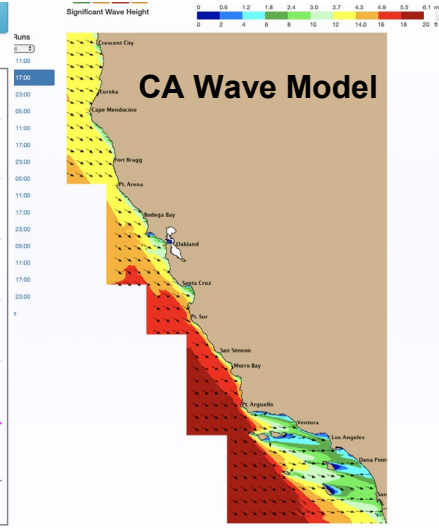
Significant Wave Height

| 0 | 0.6 | 1.2 | 1.8 | 2.4 | 3.0 | 3.7 | 4.3 | 4.9 | 5.5 | 6.1 | m |
|---|---|---|---|---|---|---|---|---|---|---|---|
| 0 | 2 | 4 | 6 | 8 | 10 | 12 | 14.0 | 16 | 18 | 20 | ft |

Runs

11:00
17:00
23:00
05:00
11:00
17:00
23:00
05:00
11:00
17:00
23:00
05:00
11:00
17:00
23:00

CA Wave Model

Crescent City
Eureka
Cape Mendocino
Fort Bragg
Pt. Arena
Bodega Bay
Oakland
Santa Cruz
Pt. Sur
San Simeon
Morro Bay
Pt. Arguello
Ventura
Los Angeles
Dana Point
San